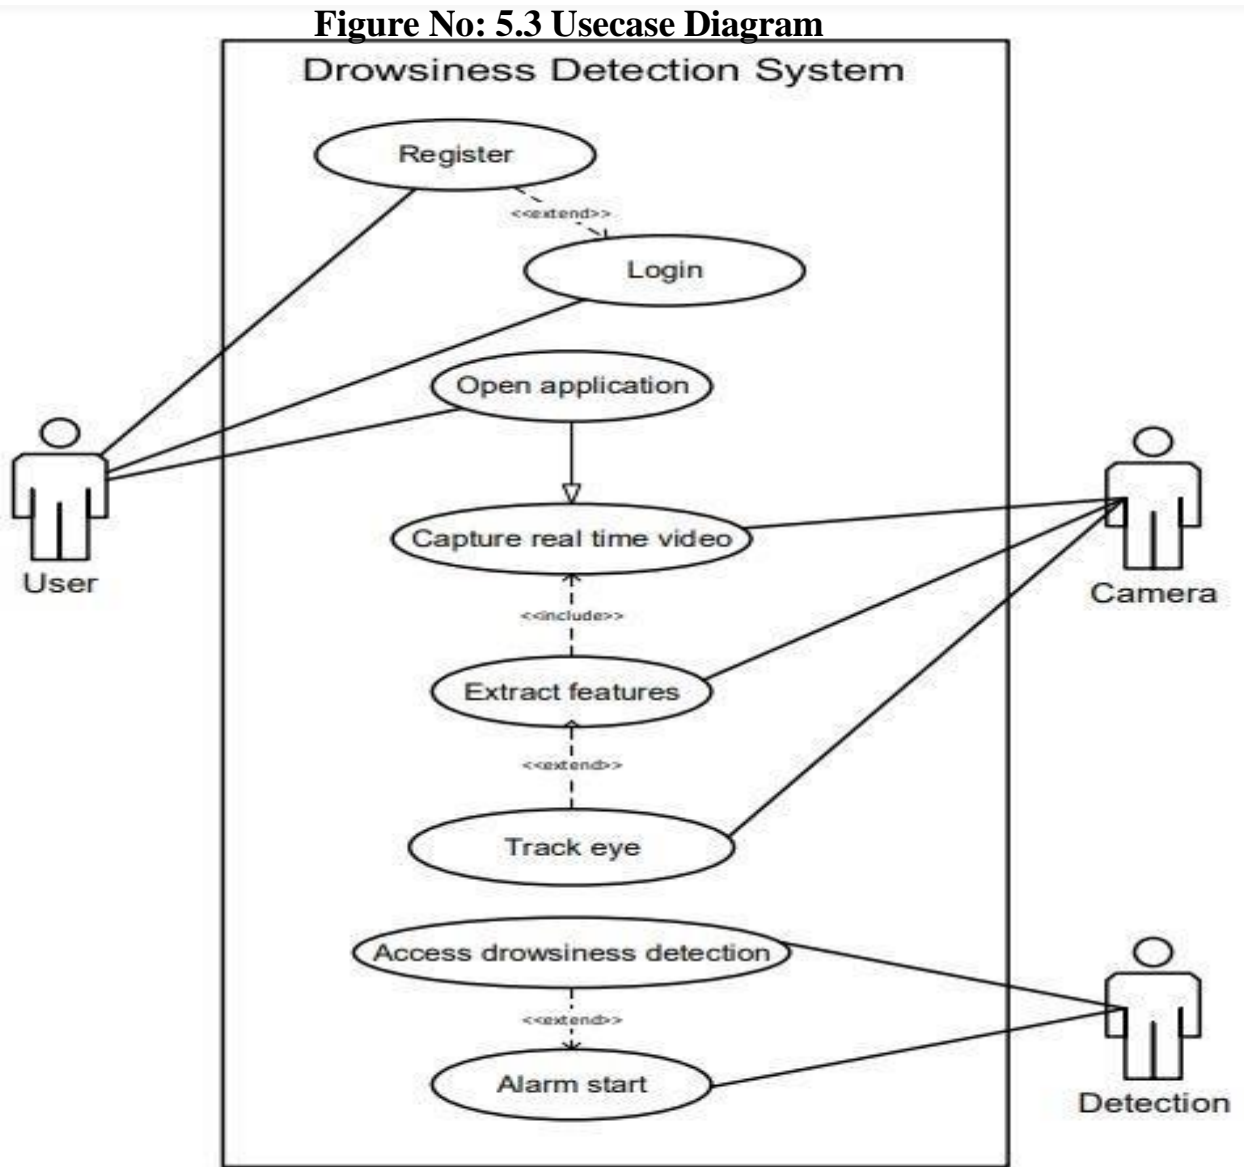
Figure No: 5.3 Usecase Diagram

Drowsiness Detection System

Register

<<extend>>

Login

Open application

Capture real time video

<<include>>

Extract features

<<extend>>

Track eye

Access drowsiness detection

<<extend>>

Alarm start

User

Camera

Detection